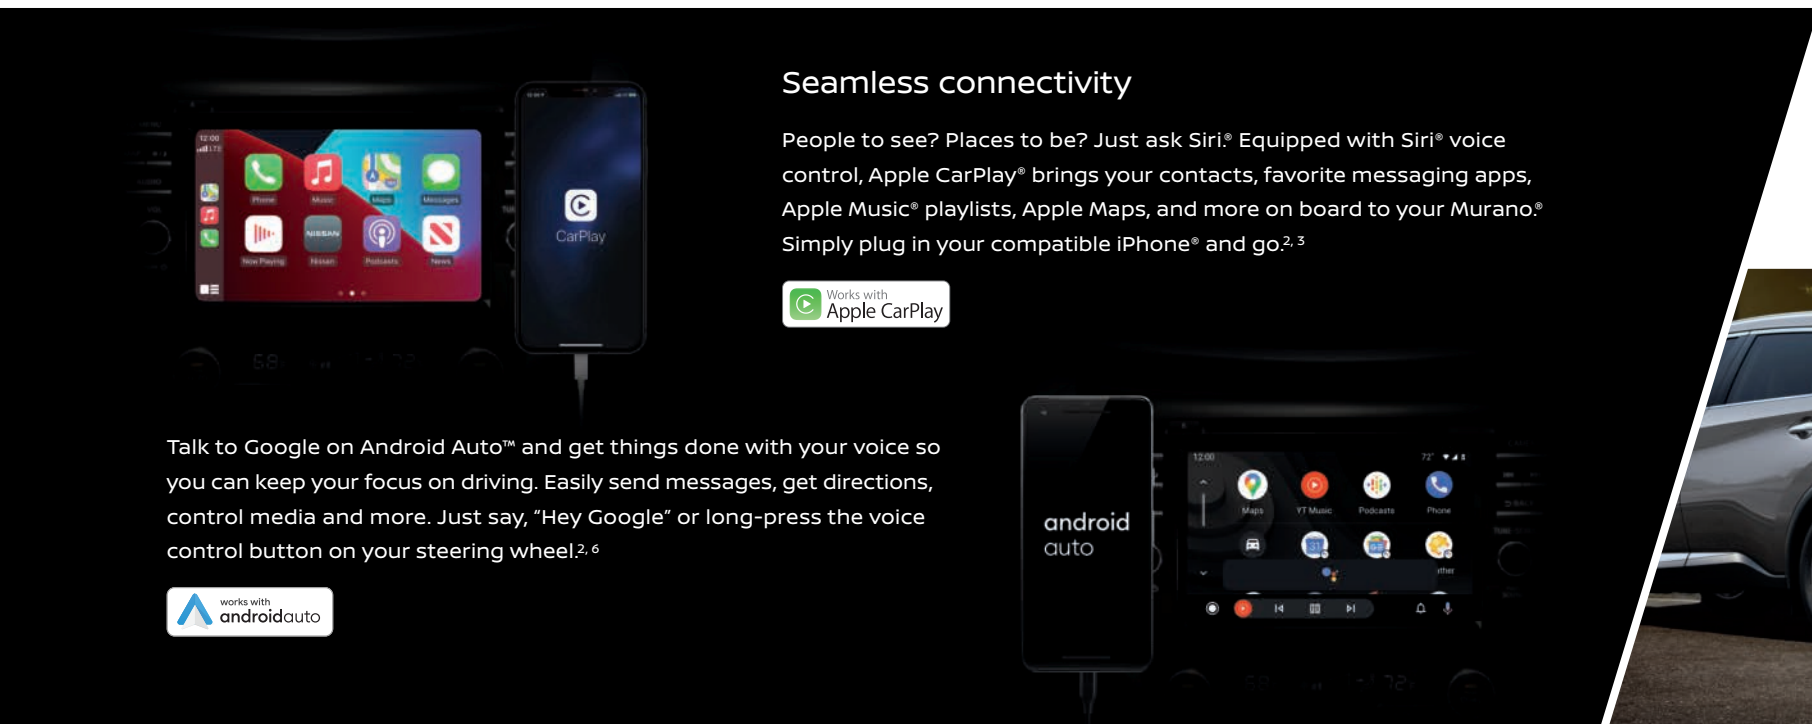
Seamless connectivity

People to see? Places to be? Just ask Siri.® Equipped with Siri® voice control, Apple CarPlay® brings your contacts, favorite messaging apps, Apple Music® playlists, Apple Maps, and more on board to your Murano.® Simply plug in your compatible iPhone® and go.$^{2, 3}$

Works with Apple CarPlay

12:00

Phone Music Maps Messages

Now Playing NISSAN Nissan Podcasts News

CarPlay

Talk to Google on Android Auto™ and get things done with your voice so you can keep your focus on driving. Easily send messages, get directions, control media and more. Just say, “Hey Google” or long-press the voice control button on your steering wheel.$^{2, 6}$

works with androidauto

android auto

12:00

Maps YT Music Podcasts Phone